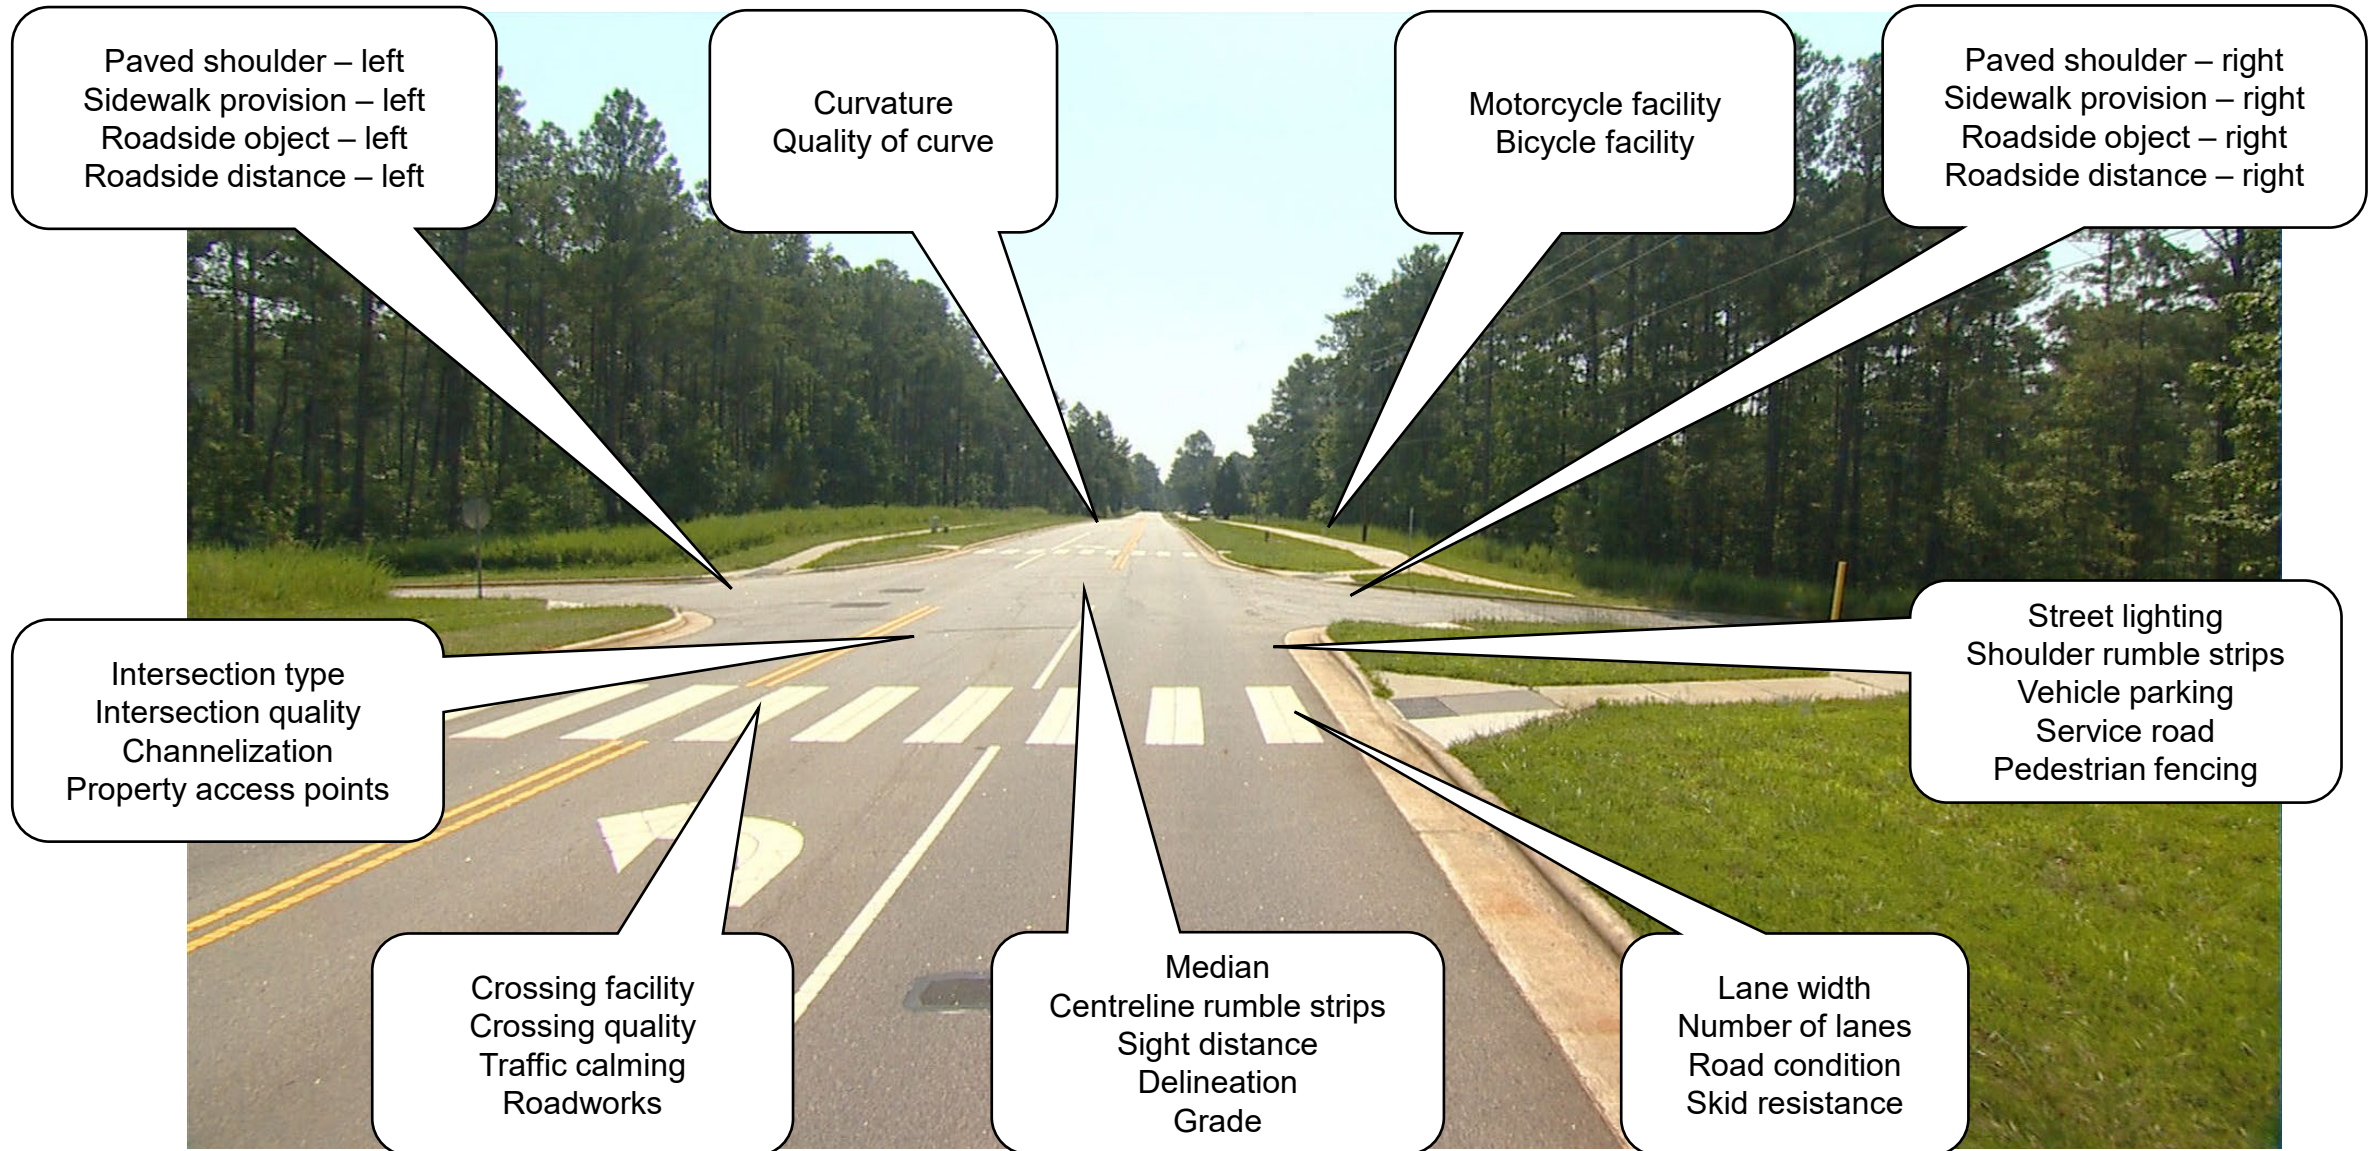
Paved shoulder – left
Sidewalk provision – left
Roadside object – left
Roadside distance – left

Curvature
Quality of curve

Motorcycle facility
Bicycle facility

Paved shoulder – right
Sidewalk provision – right
Roadside object – right
Roadside distance – right

Intersection type
Intersection quality
Channelization
Property access points

Street lighting
Shoulder rumble strips
Vehicle parking
Service road
Pedestrian fencing

Crossing facility
Crossing quality
Traffic calming
Roadworks

Median
Centreline rumble strips
Sight distance
Delineation
Grade

Lane width
Number of lanes
Road condition
Skid resistance